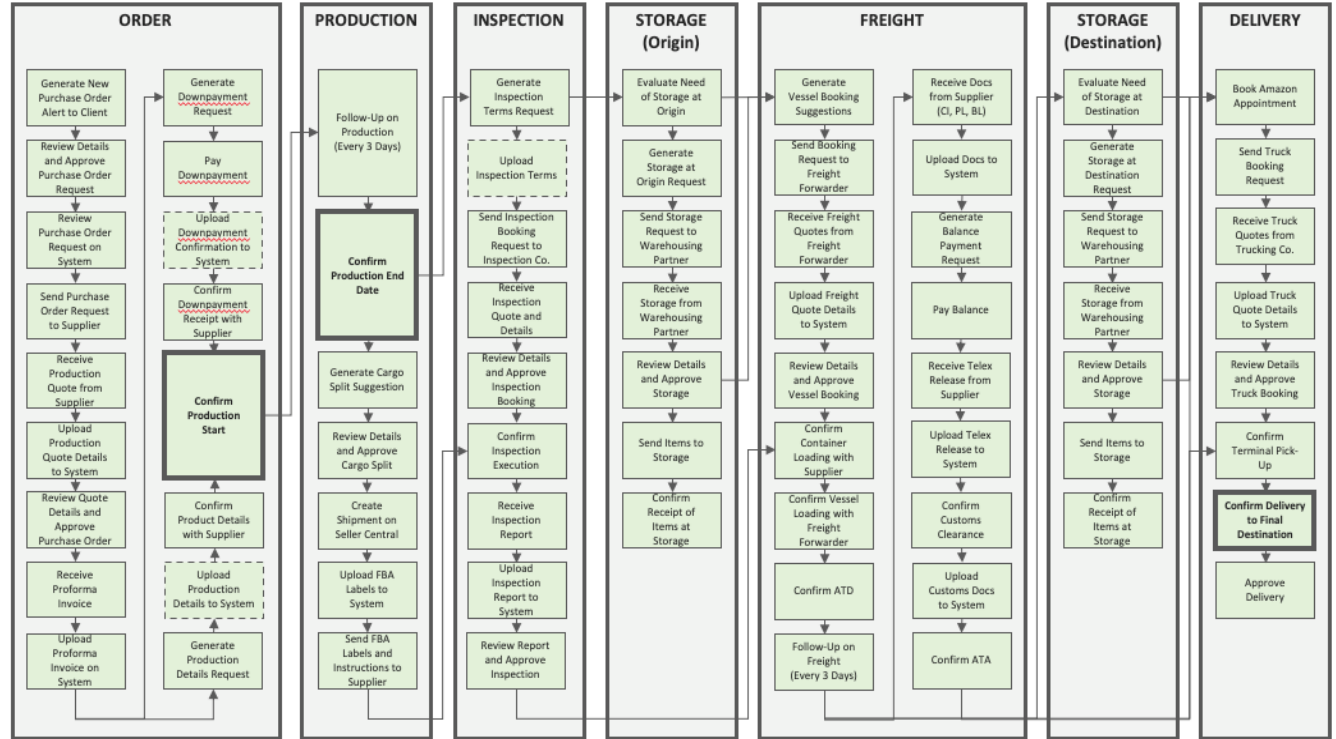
ORDER

Generate New Purchase Order Alert to Client

Review Details and Approve Purchase Order Request

Review Purchase Order Request on System

Send Purchase Order Request to Supplier

Receive Production Quote from Supplier

Upload Production Quote Details to System

Review Quote Details and Approve Purchase Order

Receive Proforma Invoice

Upload Proforma Invoice on System

Generate Production Details Request

Upload Production Details to System

Confirm Product Details with Supplier

Confirm Production Start

Confirm Downpayment Receipt with Supplier

Upload Downpayment Confirmation to System

Pay Downpayment

Generate Downpayment Request

PRODUCTION

Follow-Up on Production (Every 3 Days)

Confirm Production End Date

Generate Cargo Split Suggestion

Review Details and Approve Cargo Split

Create Shipment on Seller Central

Upload FBA Labels to System

Send FBA Labels and Instructions to Supplier

INSPECTION

Generate Inspection Terms Request

Upload Inspection Terms

Send Inspection Booking Request to Inspection Co.

Receive Inspection Quote and Details

Review Details and Approve Inspection Booking

Confirm Inspection Execution

Receive Inspection Report

Upload Inspection Report to System

Review Report and Approve Inspection

STORAGE (Origin)

Evaluate Need of Storage at Origin

Generate Storage at Origin Request

Send Storage Request to Warehousing Partner

Receive Storage from Warehousing Partner

Review Details and Approve Storage

Send Items to Storage

Confirm Receipt of Items at Storage

FREIGHT

Generate Vessel Booking Suggestions

Send Booking Request to Freight Forwarder

Receive Freight Quotes from Freight Forwarder

Upload Freight Quote Details to System

Review Details and Approve Vessel Booking

Confirm Container Loading with Supplier

Confirm Vessel Loading with Freight Forwarder

Confirm ATD

Follow-Up on Freight (Every 3 Days)

Receive Docs from Supplier (CI, PL, BL)

Upload Docs to System

Generate Balance Payment Request

Pay Balance

Receive Telex Release from Supplier

Upload Telex Release to System

Confirm Customs Clearance

Upload Customs Docs to System

Confirm ATA

STORAGE (Destination)

Evaluate Need of Storage at Destination

Generate Storage at Destination Request

Send Storage Request to Warehousing Partner

Receive Storage from Warehousing Partner

Review Details and Approve Storage

Send Items to Storage

Confirm Receipt of Items at Storage

DELIVERY

Book Amazon Appointment

Send Truck Booking Request

Receive Truck Quotes from Trucking Co.

Upload Truck Quote Details to System

Review Details and Approve Truck Booking

Confirm Terminal Pick-Up

Confirm Delivery to Final Destination

Approve Delivery